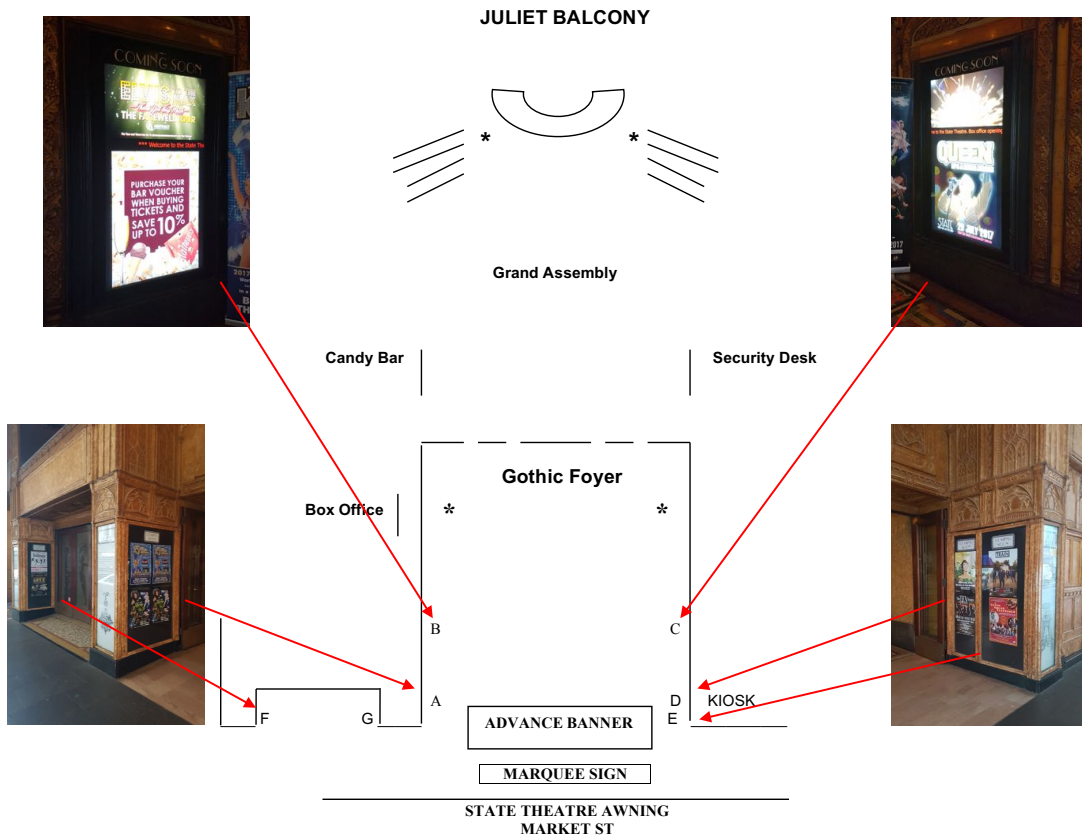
JULIET BALCONY

COMING SOON

THE FAREWELL TOUR

\*\*\* Welcome to the State The

PURCHASE YOUR BAR VOUCHER WHEN BUYING TICKETS AND SAVE UP TO 10%

COMING SOON

QUEEN

STATE 29 JULY 2017

\*

\*

Grand Assembly

Candy Bar

Security Desk

Gothic Foyer

Box Office

\*

\*

B

C

A

D

KIOSK

F

G

E

ADVANCE BANNER

MARQUEE SIGN

STATE THEATRE AWNING
MARKET ST